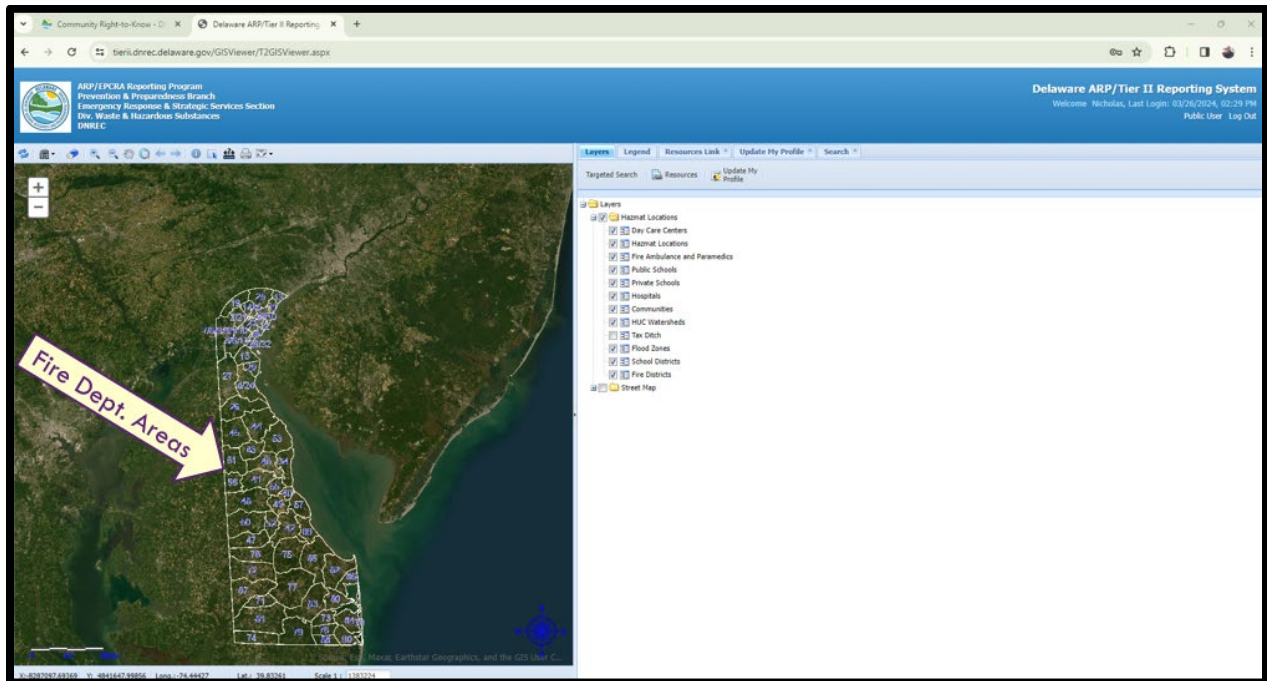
Community Right-to-Know - D ×
Delaware ARP/Tier II Reporting ×
+

tierii.dnrec.delaware.gov/GISViewer/T2GISViewer.aspx

ARP/EPCRA Reporting Program
Prevention & Preparedness Branch
Emergency Response & Strategic Services Section
Div. Waste & Hazardous Substances
DNREC

Delaware ARP/Tier II Reporting System
Welcome Nicholas, Last Login: 03/26/2024, 02:29 PM
Public User Log Out

Layers | Legend | Resources Link | Update My Profile | Search

Targeted Search
Resources
Update My Profile

Layers
Hazmat Locations
Day Care Centers
Hazmat Locations
Fire Ambulance and Paramedics
Public Schools
Private Schools
Hospitals
Communities
HUC Watersheds
Tax Ditch
Flood Zones
School Districts
Fire Districts
Street Map

Fire Dept. Areas

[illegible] Maxar, Earthstar Geographics, and the GIS User C...

X:-8287297.69369 Y: 4841647.99856 Long.: -74.44427 Lat.: 39.83261 Scale 1 : 1283224